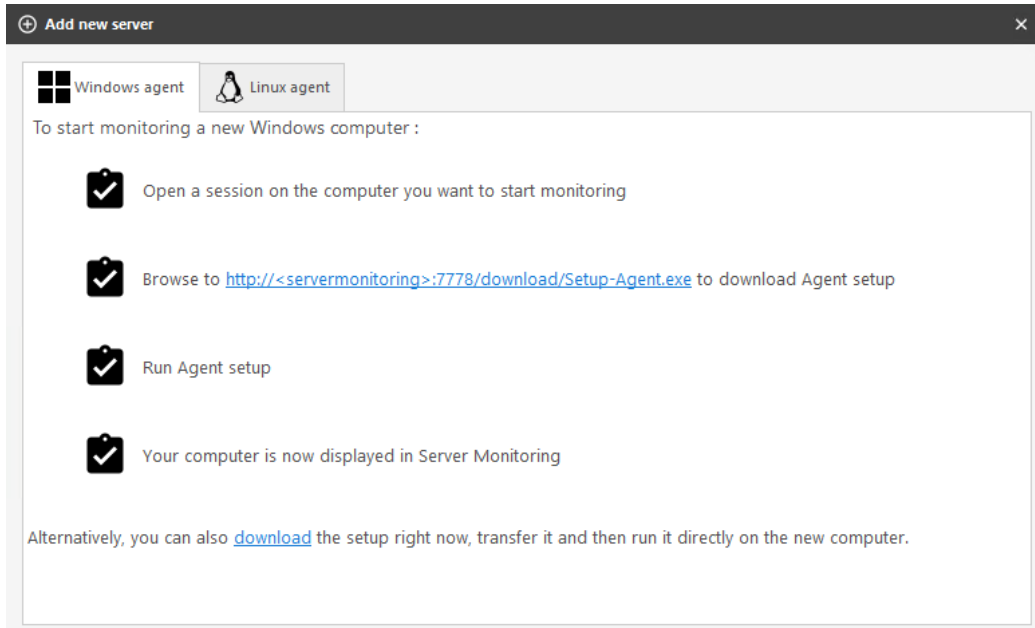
Add new server ×

Windows agent Linux agent

To start monitoring a new Windows computer :

Open a session on the computer you want to start monitoring

Browse to http://<servermonitoring>:7778/download/Setup-Agent.exe to download Agent setup

Run Agent setup

Your computer is now displayed in Server Monitoring

Alternatively, you can also download the setup right now, transfer it and then run it directly on the new computer.